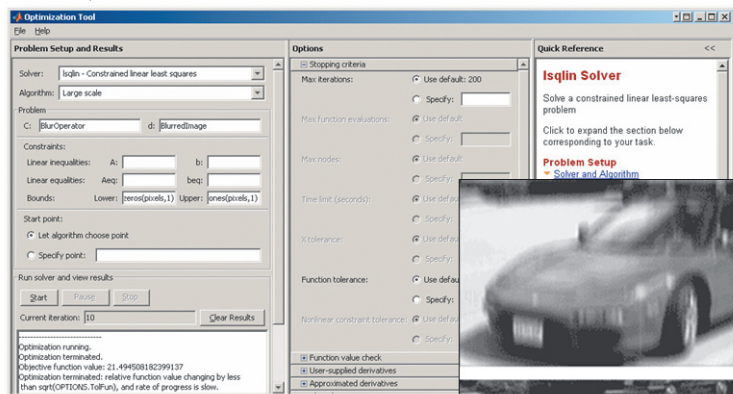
Optimization Tool

File Help

Problem Setup and Results

Solver: lsqlin - Constrained linear least squares

Algorithm: Large scale

Problem

C: BlurOperator d: BlurredImage

Constraints:

Linear inequalities: A: b:

Linear equalities: Aeq: beq:

Bounds: Lower: zeros(pixels,1) Upper: ones(pixels,1)

Start point:

Let algorithm choose point

Specify point:

Run solver and view results

Start Pause Stop

Current iteration: 10 Clear Results

Optimization running.
Optimization terminated.
Objective function value: 21.494508182399137
Optimization terminated: relative function value changing by less than sqrt(OPTIONS.TolFun), and rate of progress is slow.

Options

Stopping criteria

Max iterations: Use default: 200

Specify:

Max function evaluations: Use default

Specify:

Max nodes: Use default

Specify:

Time limit (seconds): Use defau

Specify:

X tolerance: Use defau

Specify:

Function tolerance: Use defau

Specify:

Nonlinear constraint tolerance: Use defau

Specify:

Function value check

User-supplied derivatives

Approximated derivatives

Quick Reference <<

lsqlin Solver

Solve a constrained linear least-squares problem

Click to expand the section below corresponding to your task.

Problem Setup

Solver and Algorithm